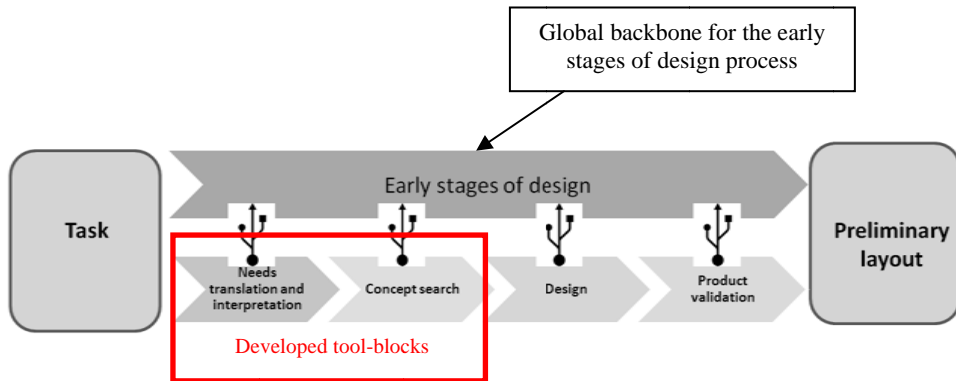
Global backbone for the early stages of design process

Task

Early stages of design

Preliminary layout

Needs translation and interpretation

Concept search

Design

Product validation

Developed tool-blocks